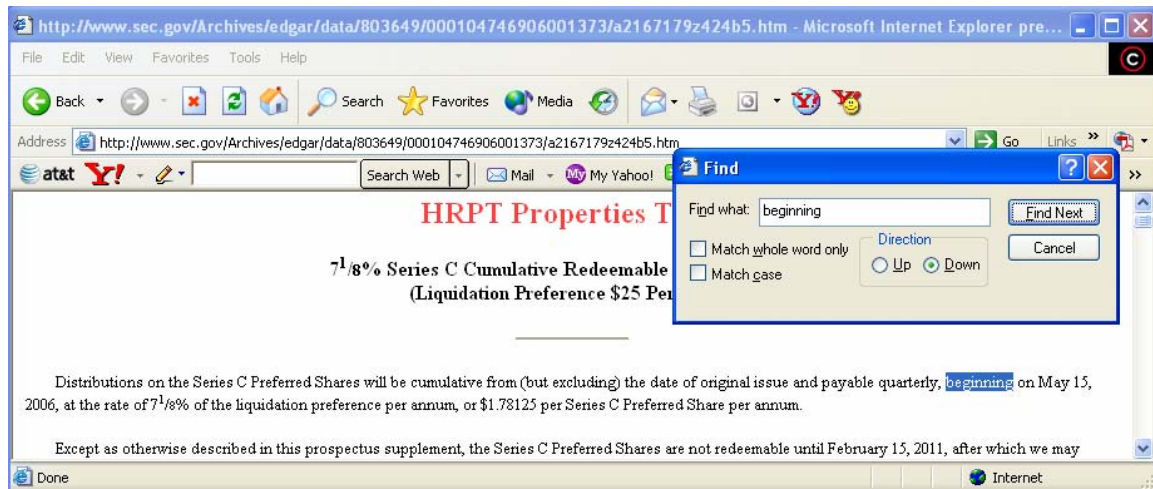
http://www.sec.gov/Archives/edgar/data/803649/000104746906001373/a2167179z424b5.htm - Microsoft Internet Explorer pre...

File Edit View Favorites Tools Help

Back Search Favorites Media

Address http://www.sec.gov/Archives/edgar/data/803649/000104746906001373/a2167179z424b5.htm Go Links »

at&t Y! Search Web Mail My Yahoo!

Find

Find what: beginning

Find Next

Cancel

Match whole word only

Match case

Direction

Up Down

HRPT Properties T

$7^1/8$% Series C Cumulative Redeemable

(Liquidation Preference \$25 Per

Distributions on the Series C Preferred Shares will be cumulative from (but excluding) the date of original issue and payable quarterly, beginning on May 15, 2006, at the rate of $7^1/8$% of the liquidation preference per annum, or \$1.78125 per Series C Preferred Share per annum.

Except as otherwise described in this prospectus supplement, the Series C Preferred Shares are not redeemable until February 15, 2011, after which we may

Done

Internet